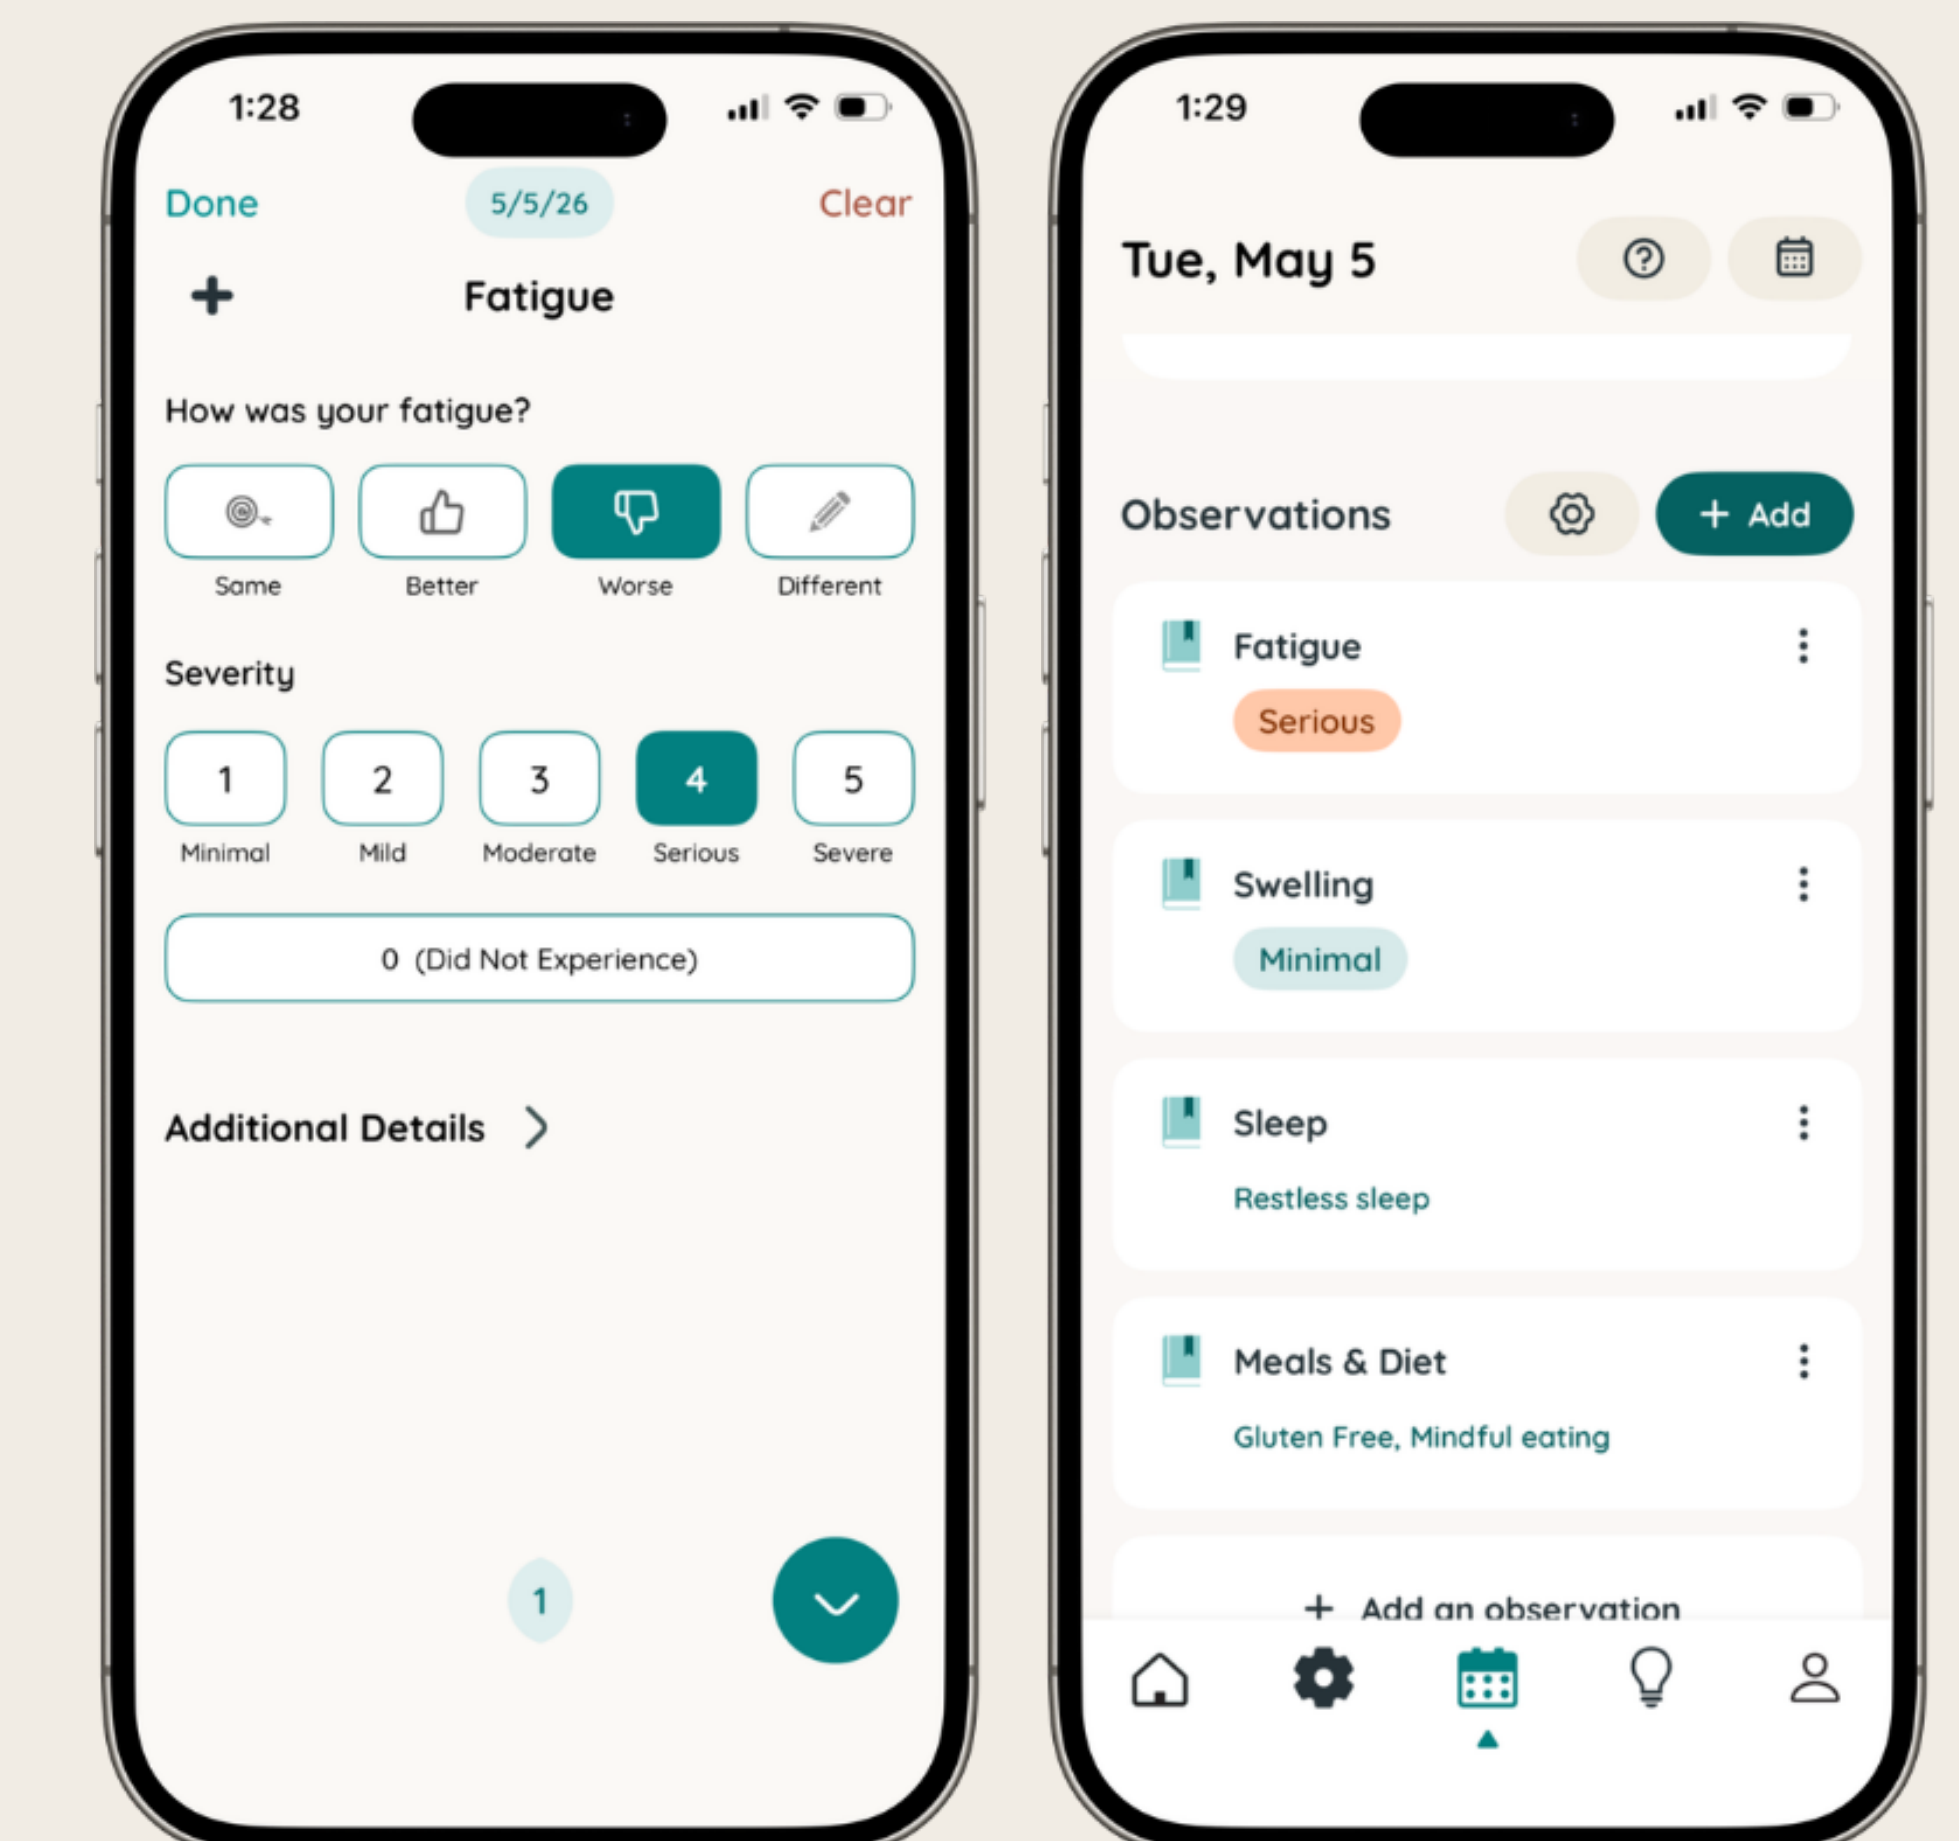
1:28

Done 5/5/26 Clear

+ Fatigue

How was your fatigue?

Same Better Worse Different

Severity

| 1 | 2 | 3 | 4 | 5 |
|---|---|---|---|---|
| Minimal | Mild | Moderate | Serious | Severe |

0 (Did Not Experience)

Additional Details >

1

1:29

Tue, May 5

Observations + Add

Fatigue
Serious

Swelling
Minimal

Sleep
Restless sleep

Meals & Diet
Gluten Free, Mindful eating

+ Add an observation